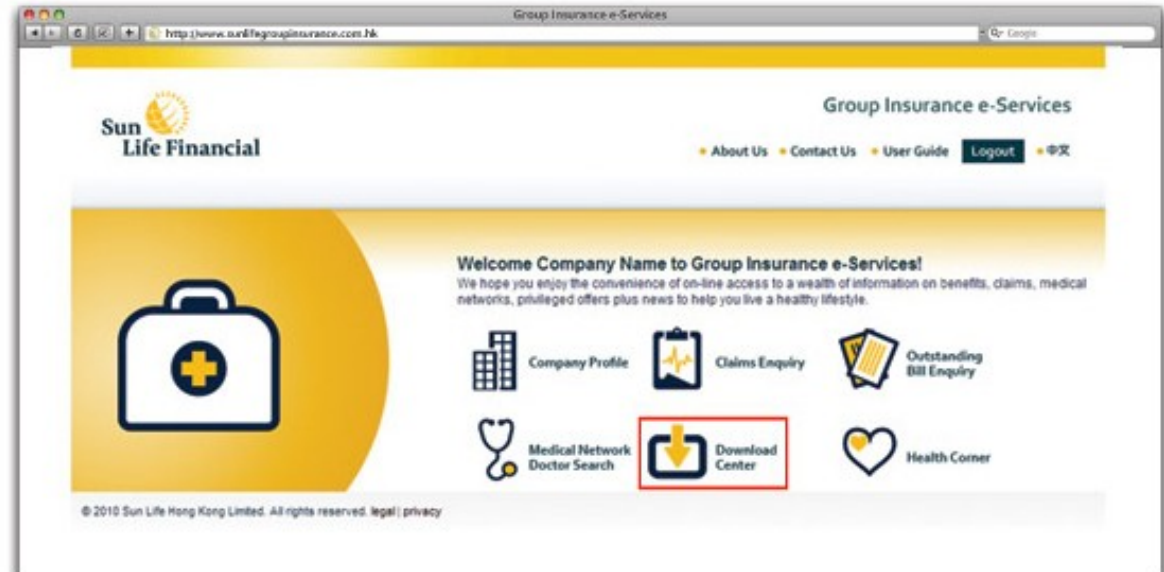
Group Insurance e-Services

http://www.sunlifegroupinsurance.com.hk

Google

Sun Life Financial

Group Insurance e-Services

About Us Contact Us User Guide Logout 中文

Welcome Company Name to Group Insurance e-Services!

We hope you enjoy the convenience of on-line access to a wealth of information on benefits, claims, medical networks, privileged offers plus news to help you live a healthy lifestyle.

Company Profile

Claims Enquiry

Outstanding Bill Enquiry

Medical Network Doctor Search

Download Center

Health Corner

© 2010 Sun Life Hong Kong Limited. All rights reserved. legal | privacy